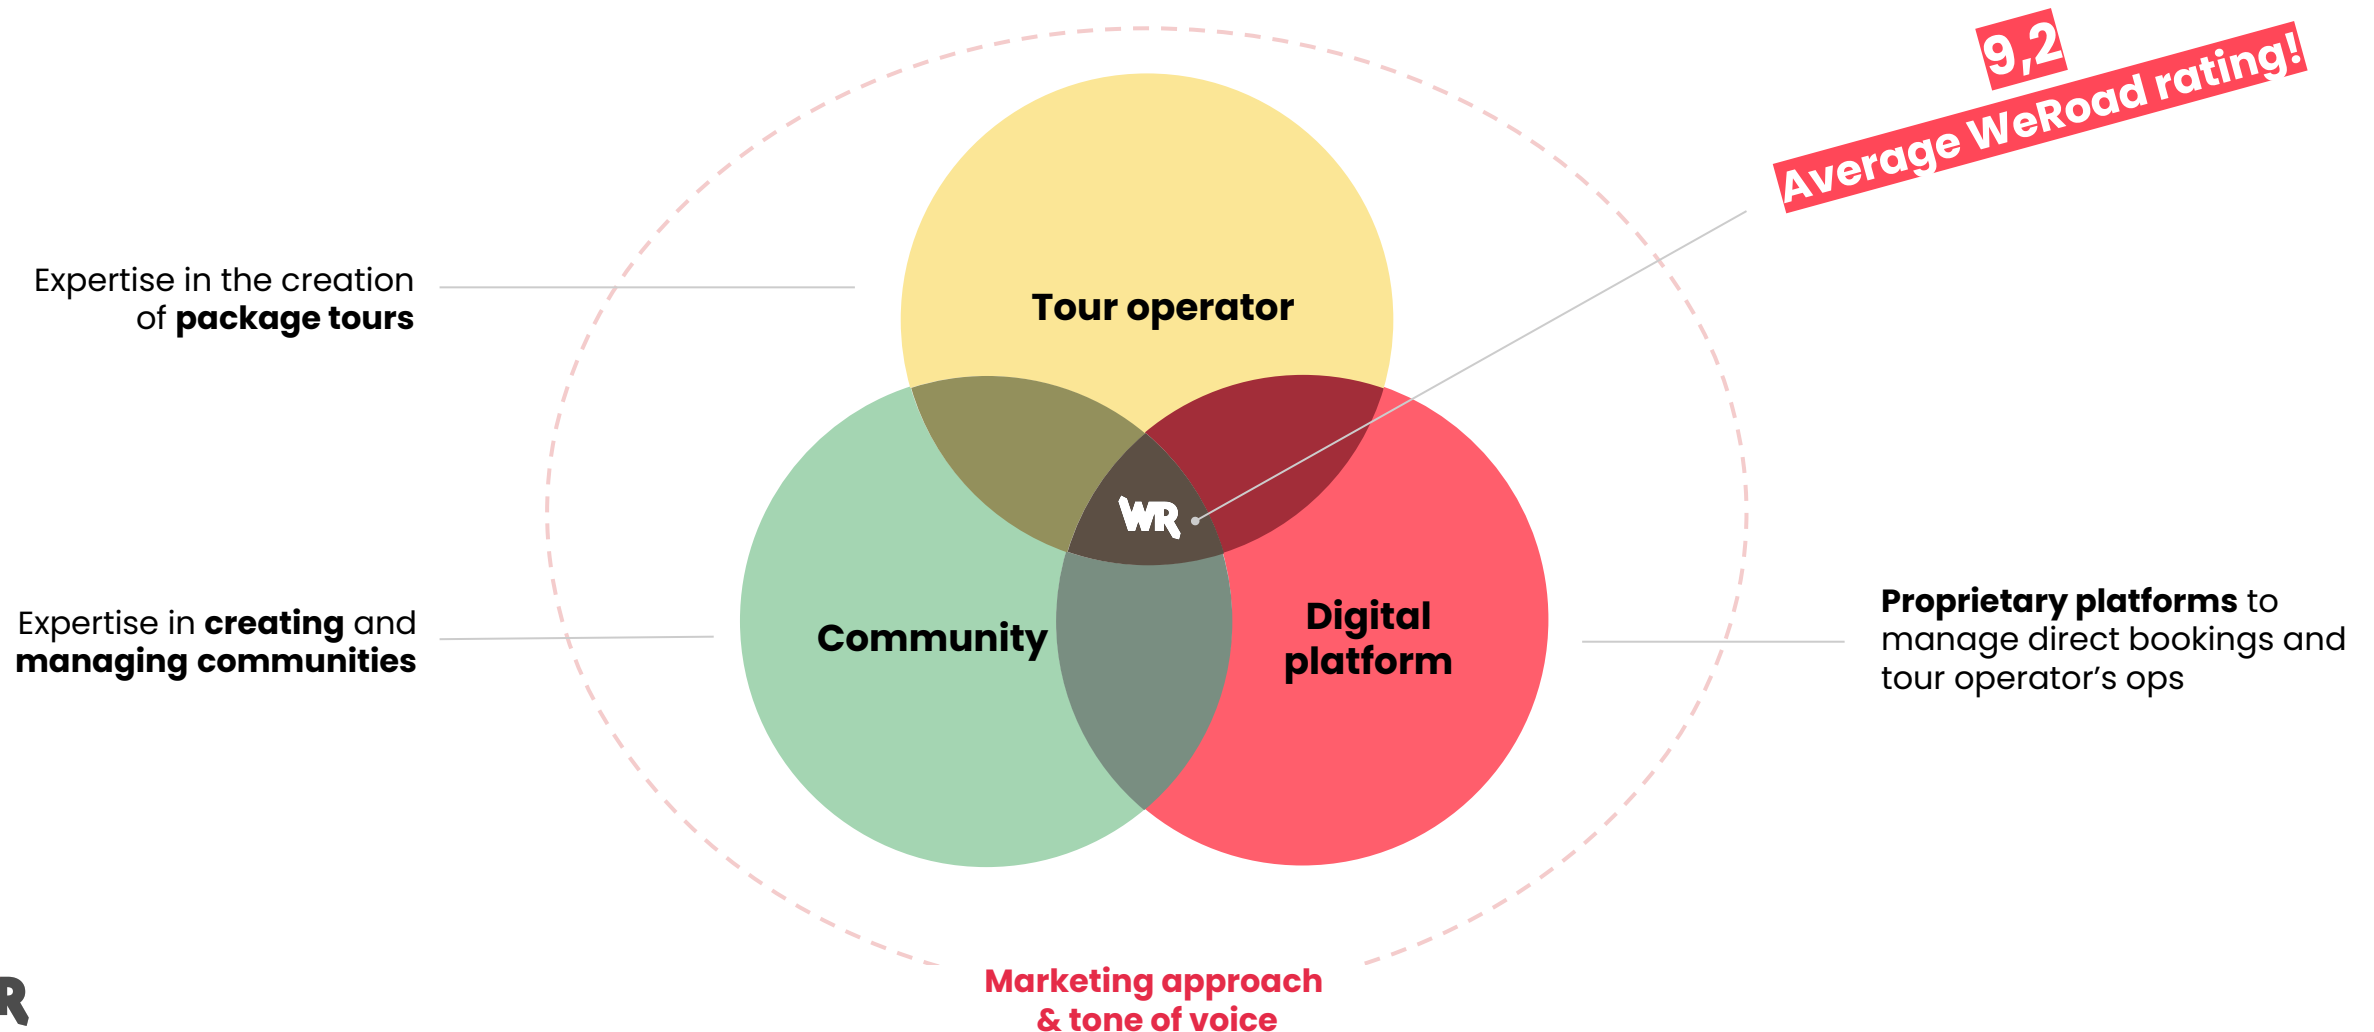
9,2
Average WeRoad rating!

Expertise in the creation of **package tours**

Tour operator

Expertise in **creating** and **managing communities**

Community

WR

Digital platform

**Proprietary platforms** to manage direct bookings and tour operator's ops

Marketing approach & tone of voice

R